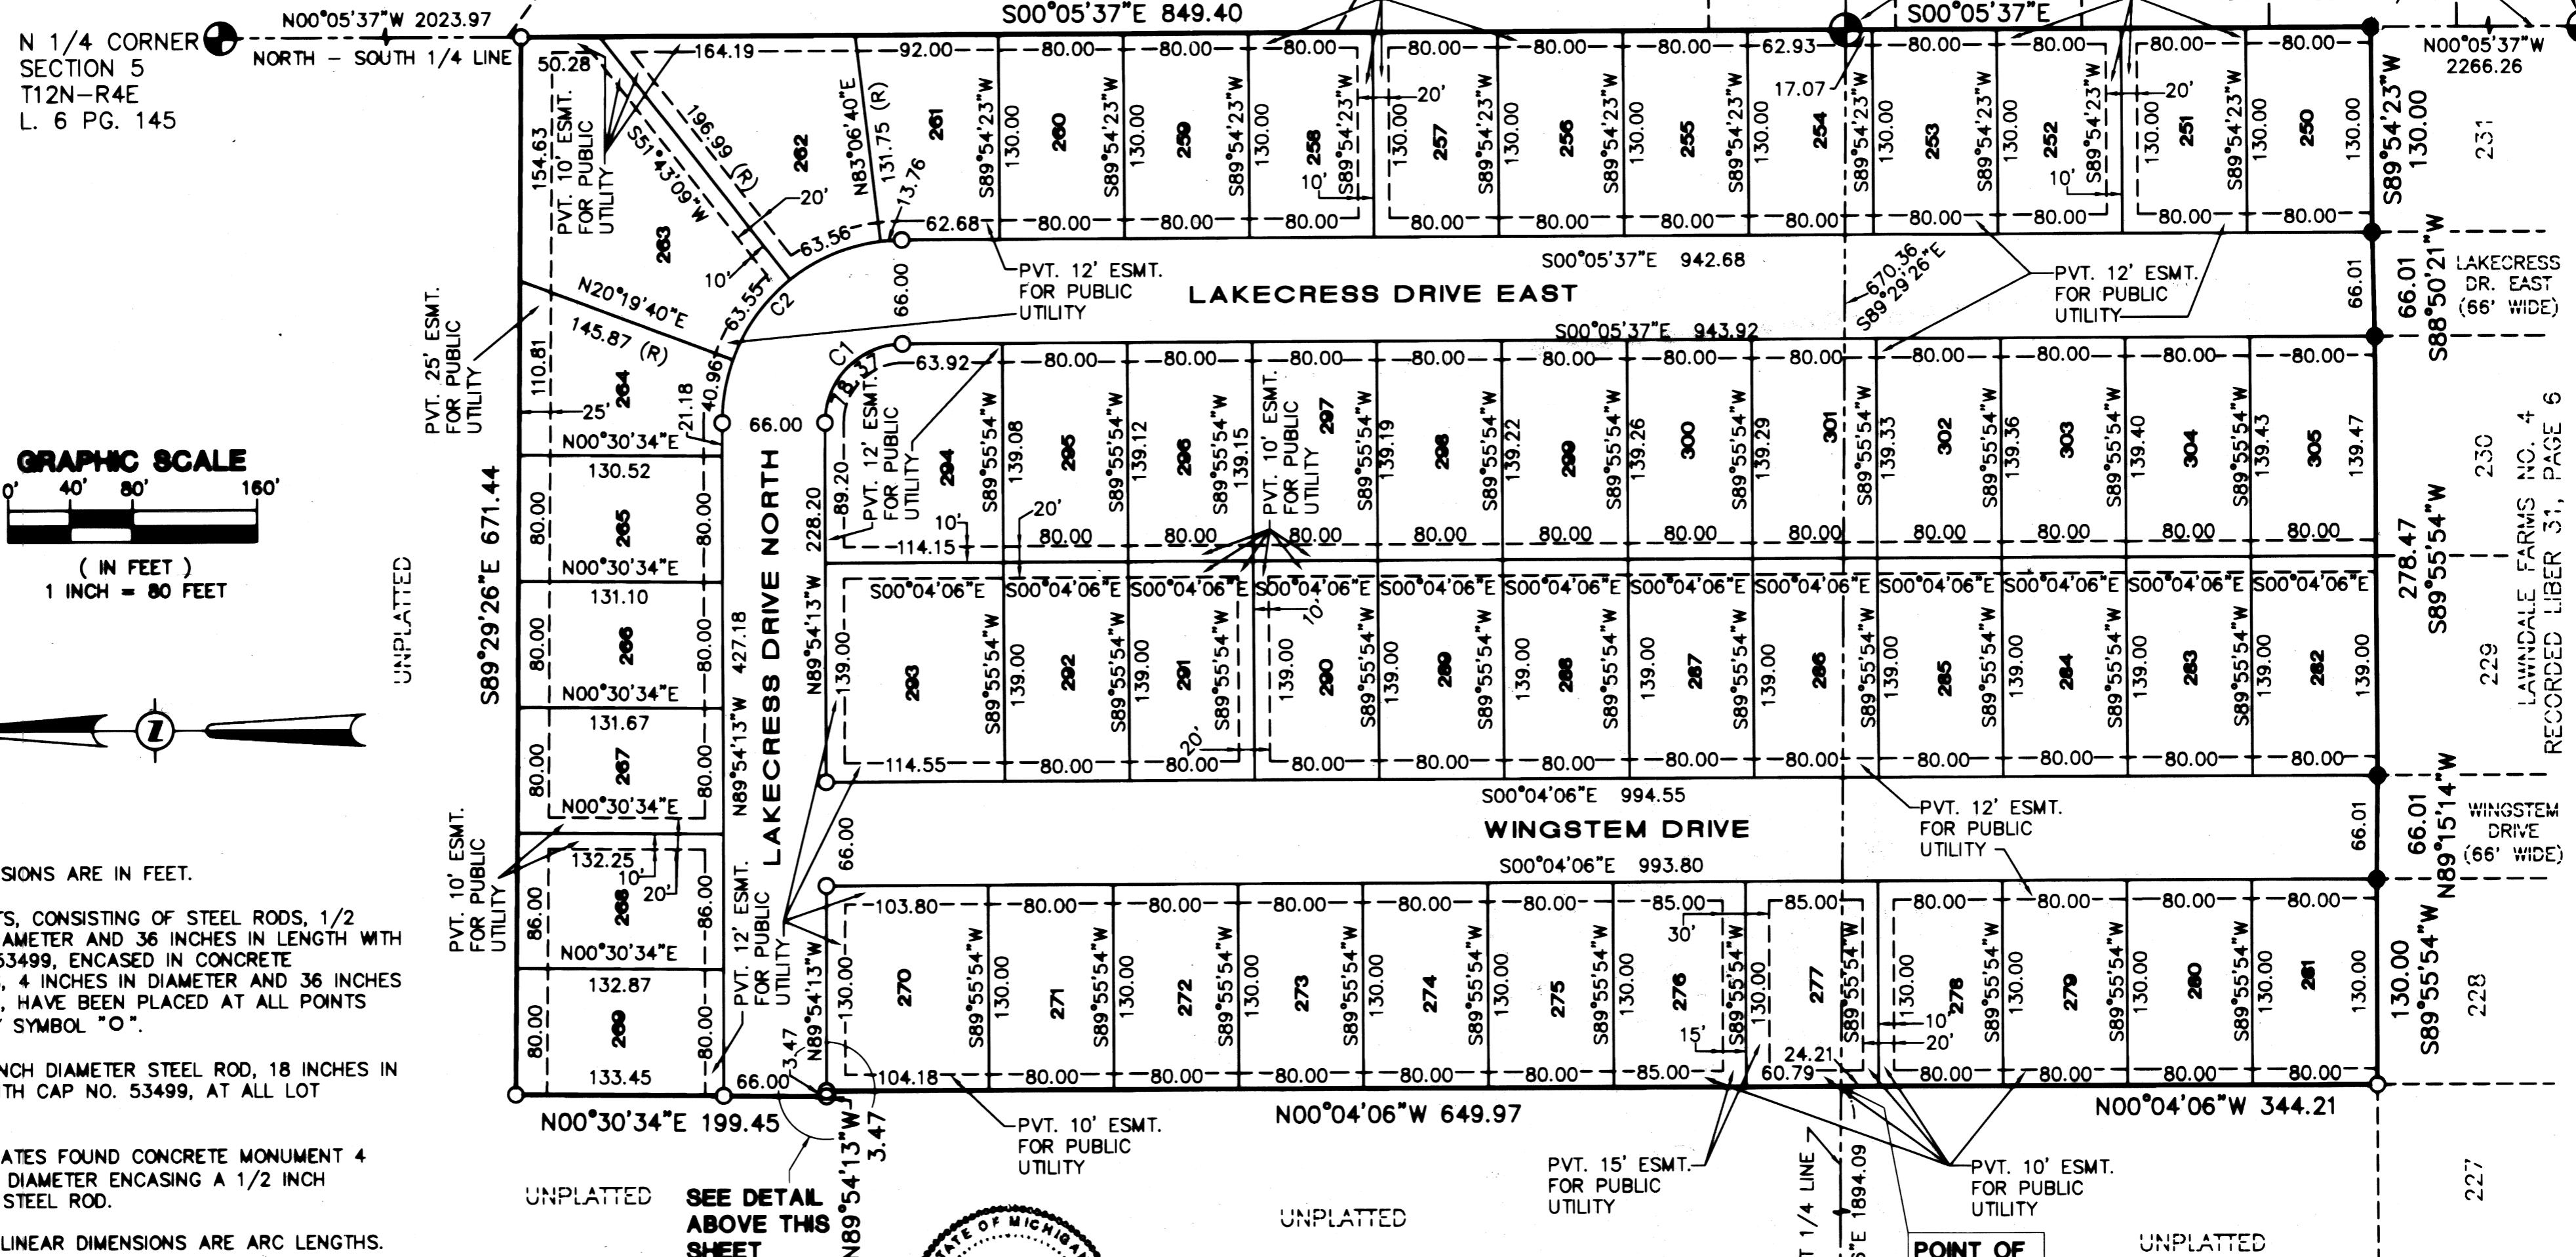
N 1/4 CORNER
SECTION 5
T12N–R4E
L. 6 PG. 145

N00°05'37"W 2023.97
NORTH – SOUTH 1/4 LINE
S00°05'37"E 849.40
S00°05'37"E
N00°05'37"W 2266.26

50.28
164.19
92.00
80.00
80.00
80.00
80.00
80.00
80.00
62.93
80.00
80.00
80.00
80.00

154.63
PVT. 10' ESMT. FOR PUBLIC UTILITY
S51°43'09"W
196.99 (R)
N83°06'40"E
131.75 (R)
13.76
20'
263
262
261
260
259
258
257
256
255
254
253
252
251
250
231
17.07
20'
10'
10'
S89°54'23"W
130.00
S89°54'23"W 130.00

10'
63.56
C2
63.55
62.68
66.00
80.00
80.00
80.00
80.00
80.00
80.00
80.00
80.00
80.00
80.00

PVT. 12' ESMT. FOR PUBLIC UTILITY
LAKECRESS DRIVE EAST
S00°05'37"E 942.68
S00°05'37"E 943.92
670.36
S89°29'26"E
PVT. 12' ESMT. FOR PUBLIC UTILITY
66.01
66.01
S88°50'21"W
LAKECRESS DR. EAST (66' WIDE)

N20°19'40"E
145.87 (R)
40.96
PVT. 25' ESMT. FOR PUBLIC UTILITY
110.81
25'
264
21.18
N00°30'34"E
66.00
C1
18.37
63.92
80.00
80.00
80.00
80.00
80.00
80.00
80.00
80.00
80.00
80.00
80.00
PVT. 12' ESMT. FOR PUBLIC UTILITY
PVT. 10' ESMT. FOR PUBLIC UTILITY
294
295
296
297
298
299
300
301
302
303
304
305
S89°55'54"W
139.08
139.12
139.15
139.19
139.22
139.26
139.29
139.33
139.36
139.40
139.43
139.47
230
LAWNDALE FARMS NO. 4
RECORDED LIBER 31, PAGE 6

GRAPHIC SCALE
0' 40' 80' 160'
( IN FEET )
1 INCH = 80 FEET

S89°29'26"E 671.44
UNPLATTED
130.52
80.00
265
80.00
N00°30'34"E
131.10
266
N00°30'34"E
131.67
267
N00°30'34"E
LAKECRESS DRIVE NORTH
427.18
N89°54'13"W
228.20
89.20
114.15
10'
20'
80.00
80.00
80.00
80.00
80.00
80.00
80.00
80.00
80.00
80.00
278.47
S89°55'54"W

S00°04'06"E
10'
139.00
293
292
291
290
289
288
287
286
285
284
283
282
229
20'
114.55
80.00
80.00
80.00
80.00
80.00
80.00
80.00
80.00
80.00
80.00
80.00

S00°04'06"E 994.55
WINGSTEM DRIVE
S00°04'06"E 993.80
PVT. 12' ESMT. FOR PUBLIC UTILITY
66.00
66.01
66.01
N89°15'14"W
WINGSTEM DRIVE (66' WIDE)

PVT. 10' ESMT. FOR PUBLIC UTILITY
132.25
10'
20'
268
86.00
86.00
N00°30'34"E
132.87
269
80.00
133.45
PVT. 12' ESMT. FOR PUBLIC UTILITY
N89°54'13"W
103.80
80.00
80.00
80.00
80.00
80.00
85.00
85.00
80.00
80.00
80.00
80.00
30'
270
271
272
273
274
275
276
277
278
279
280
281
130.00
15'
10'
20'
24.21
3.47
104.18
60.79
85.00
228
130.00
S89°55'54"W

66.00
N00°30'34"E 199.45
N89°54'13"W 3.47
N00°04'06"W 649.97
N00°04'06"W 344.21
PVT. 10' ESMT. FOR PUBLIC UTILITY
PVT. 15' ESMT. FOR PUBLIC UTILITY
PVT. 10' ESMT. FOR PUBLIC UTILITY
1/4 LINE
1894.09
227
POINT OF
UNPLATTED
UNPLATTED
UNPLATTED
SEE DETAIL ABOVE THIS SHEET
N89°54'13"W
STATE OF MICHIGAN

SIONS ARE IN FEET.
TS, CONSISTING OF STEEL RODS, 1/2 AMETER AND 36 INCHES IN LENGTH WITH 53499, ENCASED IN CONCRETE , 4 INCHES IN DIAMETER AND 36 INCHES , HAVE BEEN PLACED AT ALL POINTS SYMBOL "O".
NCH DIAMETER STEEL ROD, 18 INCHES IN TH CAP NO. 53499, AT ALL LOT
ATES FOUND CONCRETE MONUMENT 4 DIAMETER ENCASING A 1/2 INCH STEEL ROD.
LINEAR DIMENSIONS ARE ARC LENGTHS.